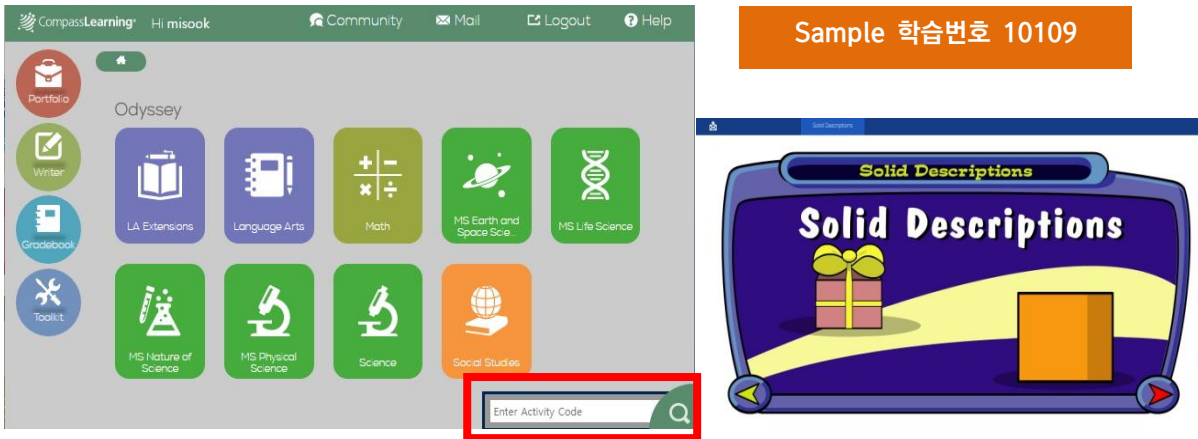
CompassLearning Hi misook Community Mail Logout Help

Sample 학습번호 10109

Portfolio

Writer

Gradebook

Toolkit

Odyssey

LA Extensions

Language Arts

Math

MS Earth and Space Scie...

MS Life Science

MS Nature of Science

MS Physical Science

Science

Social Studies

Enter Activity Code

Solid Descriptions

Solid Descriptions

Solid Descriptions